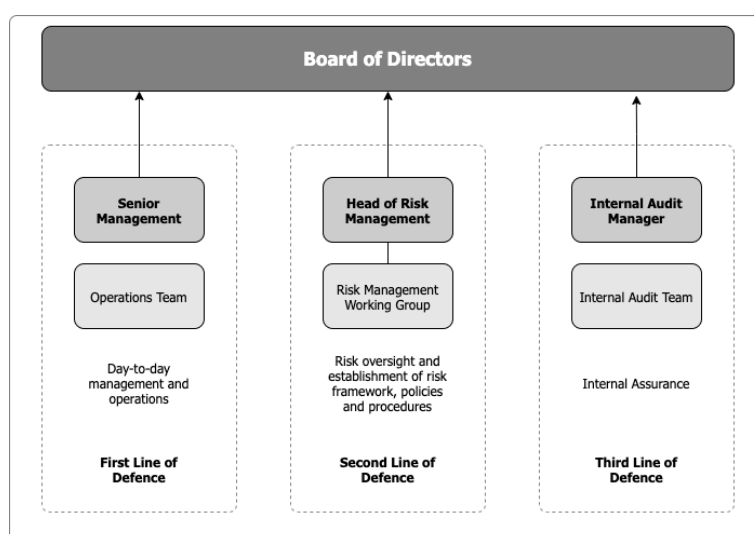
Board of Directors

Senior Management

Operations Team

Day-to-day management and operations

First Line of Defence

Head of Risk Management

Risk Management Working Group

Risk oversight and establishment of risk framework, policies and procedures

Second Line of Defence

Internal Audit Manager

Internal Audit Team

Internal Assurance

Third Line of Defence